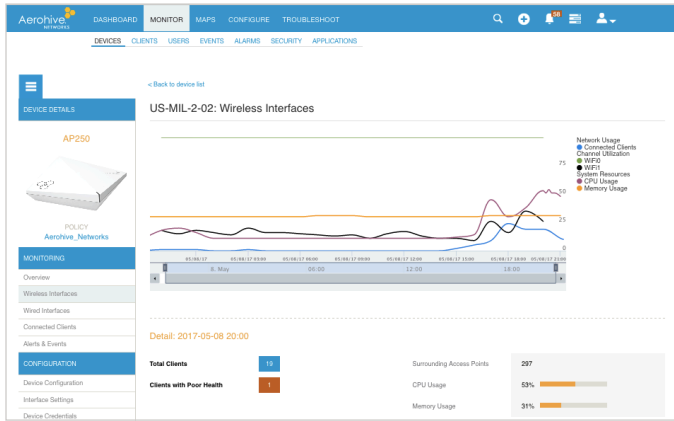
Aerohive NETWORKS DASHBOARD MONITOR MAPS CONFIGURE TROUBLESHOOT 38

DEVICES CLIENTS USERS EVENTS ALARMS SECURITY APPLICATIONS

DEVICE DETAILS

AP250

POLICY
Aerohive_Networks

MONITORING

Overview

Wireless Interfaces

Wired Interfaces

Connected Clients

Alerts & Events

CONFIGURATION

Device Configuration

Interface Settings

Device Credentials

< Back to device list

US-MIL-2-02: Wireless Interfaces

Network Usage
Connected Clients
Channel Utilization
WiFi0
WiFi1
System Resources
CPU Usage
Memory Usage

75
50
25
0

05/08/17 05/08/17 03:00 05/08/17 06:00 05/08/17 09:00 05/08/17 12:00 05/08/17 15:00 05/08/17 18:00 05/08/17 21:00

8. May 06:00 12:00 18:00

Detail: 2017-05-08 20:00

Total Clients 10

Clients with Poor Health 1

Surrounding Access Points 297

CPU Usage 53%

Memory Usage 31%